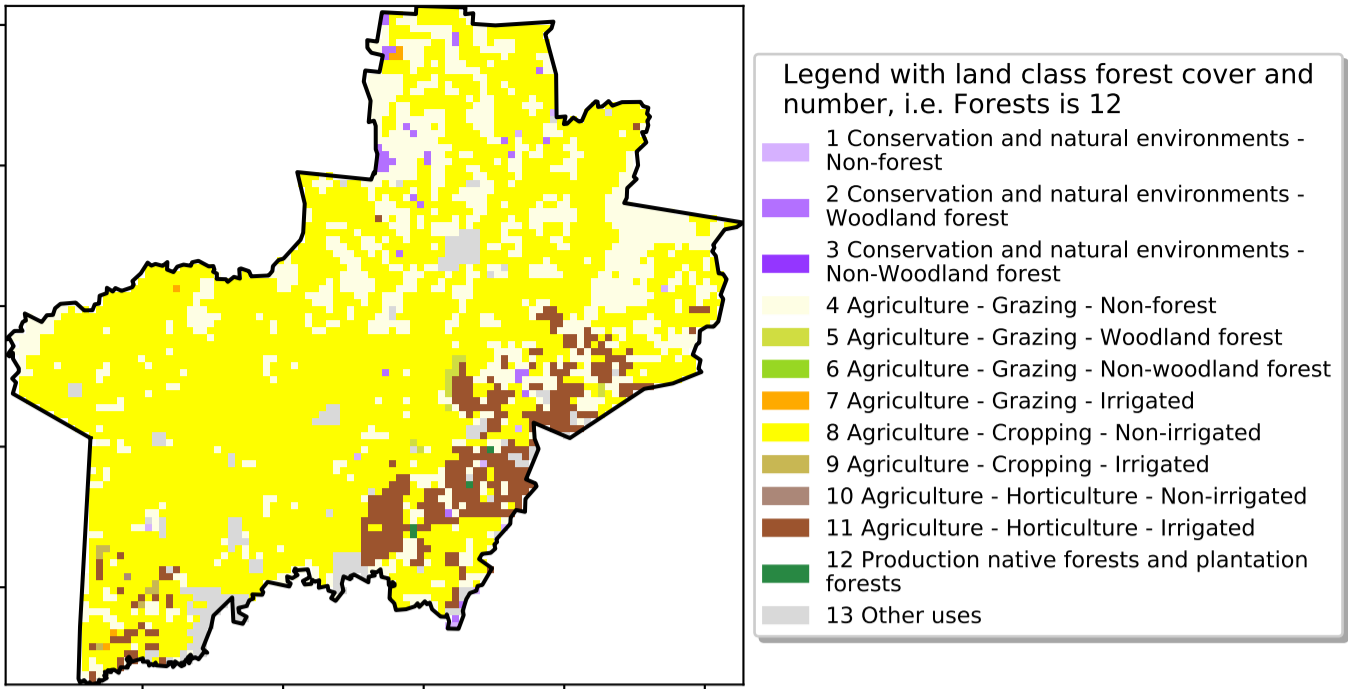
Legend with land class forest cover and number, i.e. Forests is 12

1 Conservation and natural environments - Non-forest
2 Conservation and natural environments - Woodland forest
3 Conservation and natural environments - Non-Woodland forest
4 Agriculture - Grazing - Non-forest
5 Agriculture - Grazing - Woodland forest
6 Agriculture - Grazing - Non-woodland forest
7 Agriculture - Grazing - Irrigated
8 Agriculture - Cropping - Non-irrigated
9 Agriculture - Cropping - Irrigated
10 Agriculture - Horticulture - Non-irrigated
11 Agriculture - Horticulture - Irrigated
12 Production native forests and plantation forests
13 Other uses